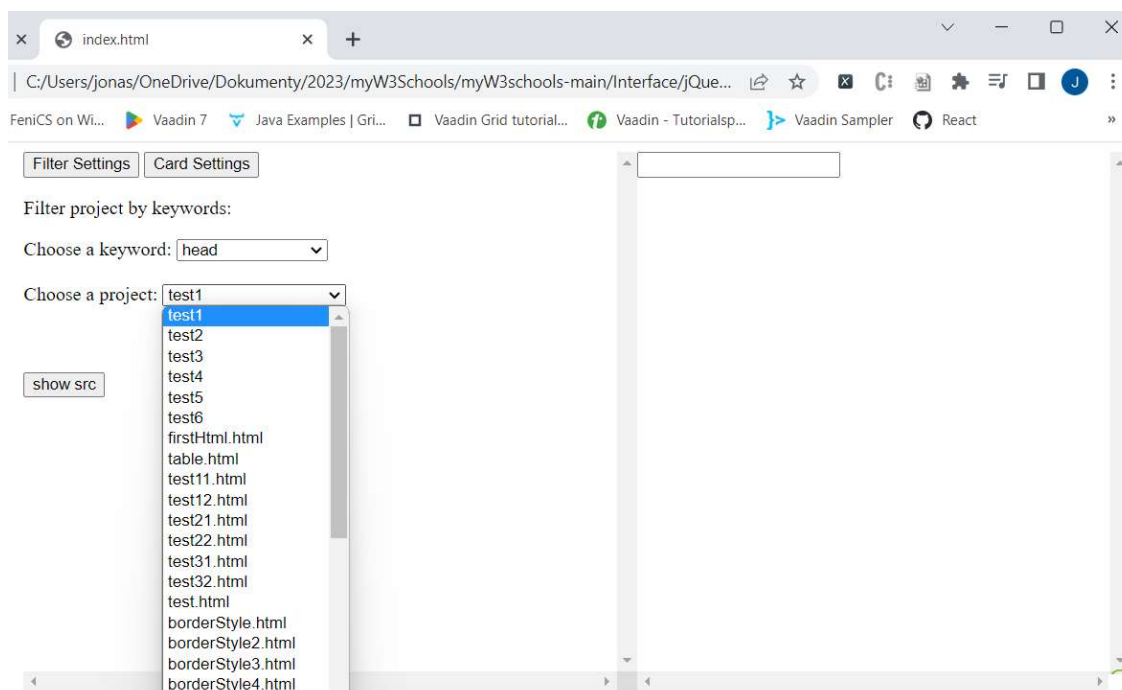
index.html

C:/Users/jonas/OneDrive/Dokumenty/2023/myW3Schools/myW3schools-main/Interface/jQue...

FeniCS on Wi... Vaadin 7 Java Examples | Gri... Vaadin Grid tutorial... Vaadin - Tutorialsp... Vaadin Sampler React

Filter Settings Card Settings

Filter project by keywords:

Choose a keyword: head

Choose a project: test1

test1
test2
test3
test4
test5
test6
firstHtml.html
table.html
test11.html
test12.html
test21.html
test22.html
test31.html
test32.html
test.html
borderStyle.html
borderStyle2.html
borderStyle3.html
borderStyle4.html

show src